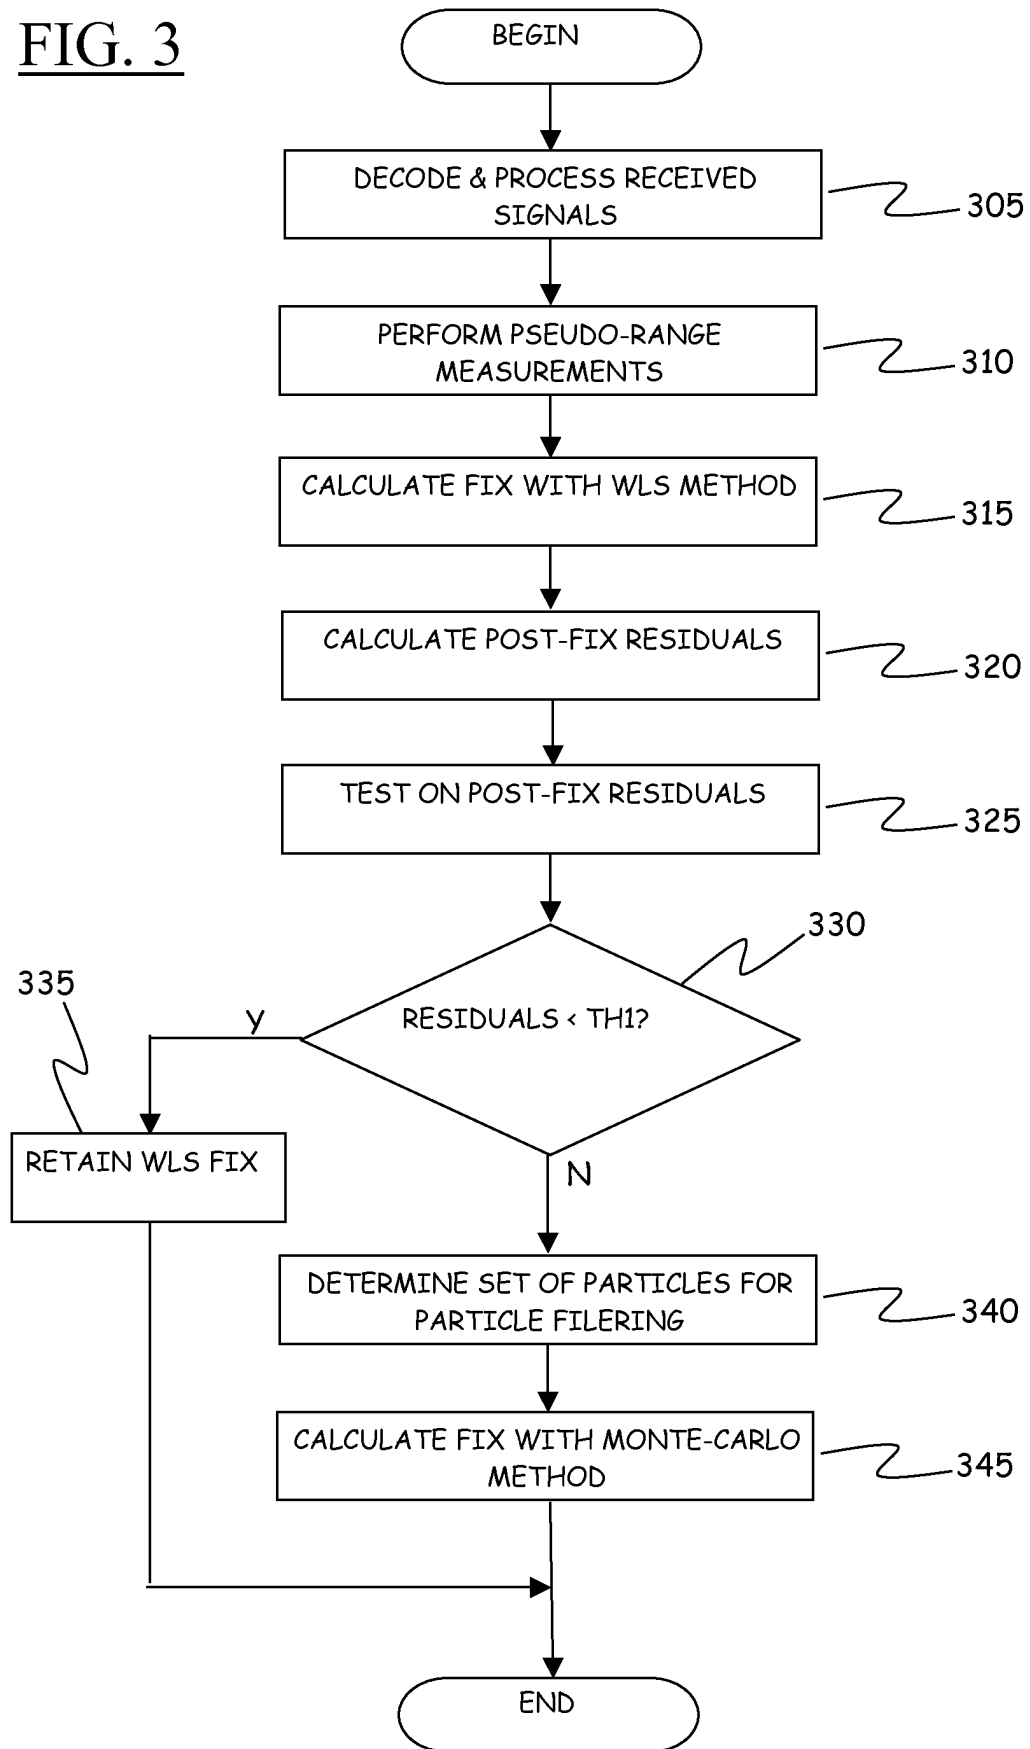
FIG. 3

BEGIN

DECODE & PROCESS RECEIVED SIGNALS

305

PERFORM PSEUDO-RANGE MEASUREMENTS

310

CALCULATE FIX WITH WLS METHOD

315

CALCULATE POST-FIX RESIDUALS

320

TEST ON POST-FIX RESIDUALS

325

330

335

Y

RESIDUALS < TH1?

RETAIN WLS FIX

N

DETERMINE SET OF PARTICLES FOR PARTICLE FILERING

340

CALCULATE FIX WITH MONTE-CARLO METHOD

345

END